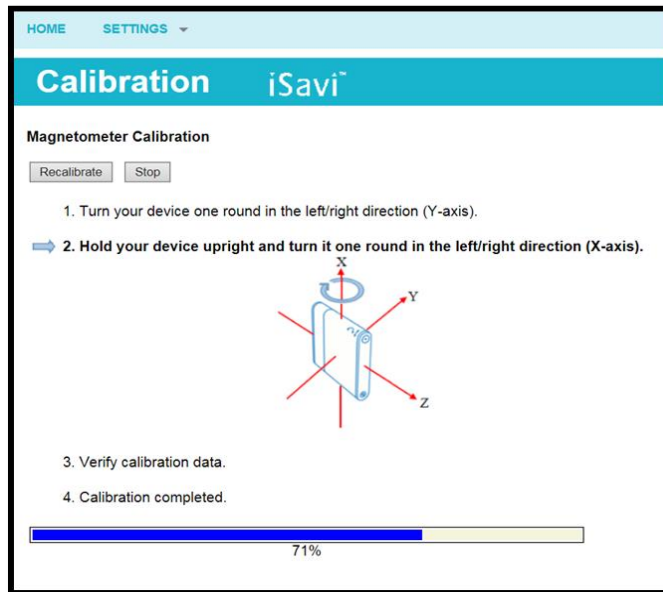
HOME SETTINGS

Calibration iSavi™

Magnetometer Calibration

Recalibrate Stop

1. Turn your device one round in the left/right direction (Y-axis).

2. Hold your device upright and turn it one round in the left/right direction (X-axis).

X

Y

Z

3. Verify calibration data.

4. Calibration completed.

71%